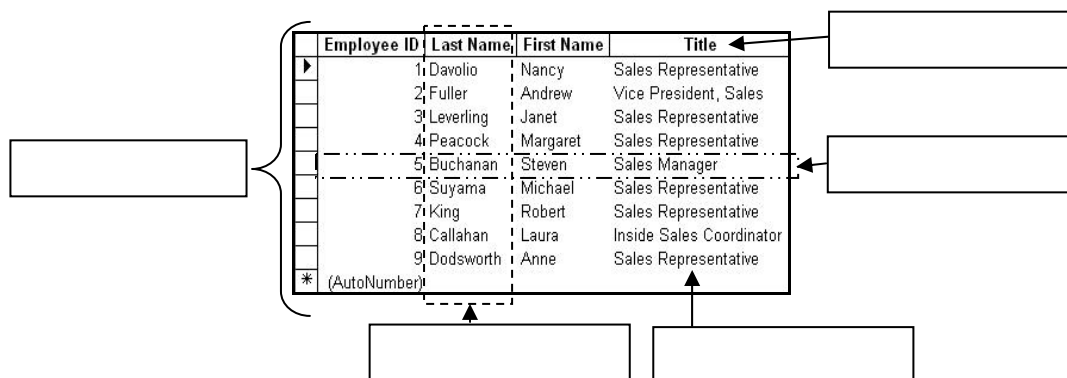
| | Employee ID | Last Name | First Name | Title |
|---|---|---|---|---|
| ▶ | 1 | Davolio | Nancy | Sales Representative |
| | 2 | Fuller | Andrew | Vice President, Sales |
| | 3 | Leverling | Janet | Sales Representative |
| | 4 | Peacock | Margaret | Sales Representative |
| | 5 | Buchanan | Steven | Sales Manager |
| | 6 | Suyama | Michael | Sales Representative |
| | 7 | King | Robert | Sales Representative |
| | 8 | Callahan | Laura | Inside Sales Coordinator |
| | 9 | Dodsworth | Anne | Sales Representative |
| * | (AutoNumber) | | | |